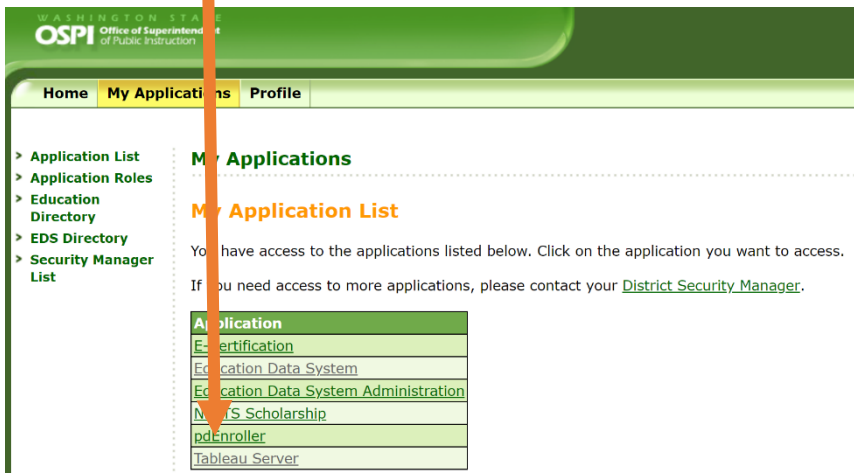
WASHINGTON STATE
OSPI Office of Superintend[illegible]t of Public Instruction

Home | My Applicat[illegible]ns | Profile

Application List
Application Roles
Education Directory
EDS Directory
Security Manager List

M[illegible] Applications

M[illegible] Application List

Yo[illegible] have access to the applications listed below. Click on the application you want to access.

I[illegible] you need access to more applications, please contact your District Security Manager.

| Ap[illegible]plication |
|---|
| E-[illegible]ertification |
| Ed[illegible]ucation Data System |
| Ed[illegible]ucation Data System Administration |
| N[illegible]TS Scholarship |
| pdEnroller |
| Tableau Server |